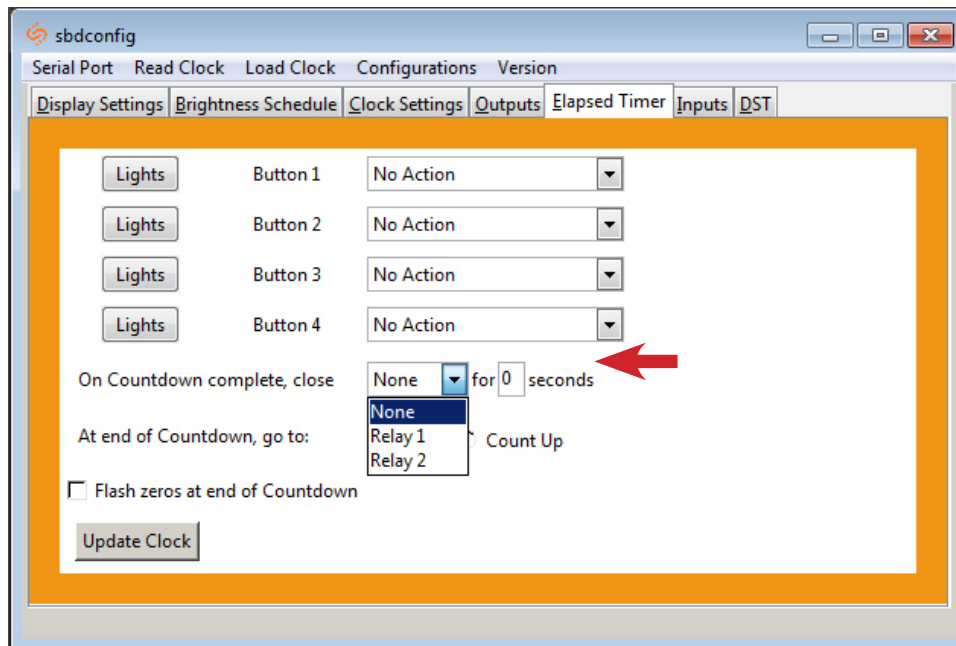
sbdconfig

Serial Port Read Clock Load Clock Configurations Version

Display Settings Brightness Schedule Clock Settings Outputs Elapsed Timer Inputs DST

Lights Button 1 No Action

Lights Button 2 No Action

Lights Button 3 No Action

Lights Button 4 No Action

On Countdown complete, close None for 0 seconds

None
Relay 1
Relay 2

At end of Countdown, go to: Count Up

Flash zeros at end of Countdown

Update Clock